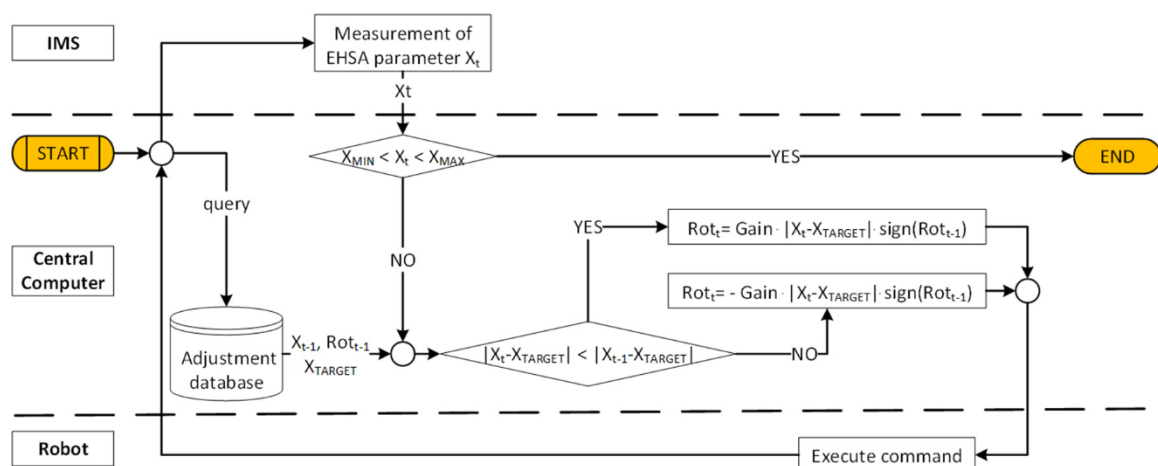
IMS

Measurement of EHSA parameter $X_t$

Xt

START

$X_{MIN} < X_t < X_{MAX}$

YES

END

query

Central Computer

NO

YES

$Rot_t = Gain \cdot |X_t - X_{TARGET}| \cdot sign(Rot_{t-1})$

$Rot_t = - Gain \cdot |X_t - X_{TARGET}| \cdot sign(Rot_{t-1})$

Adjustment database

$X_{t-1}$, $Rot_{t-1}$ $X_{TARGET}$

$|X_t - X_{TARGET}| < |X_{t-1} - X_{TARGET}|$

NO

Robot

Execute command